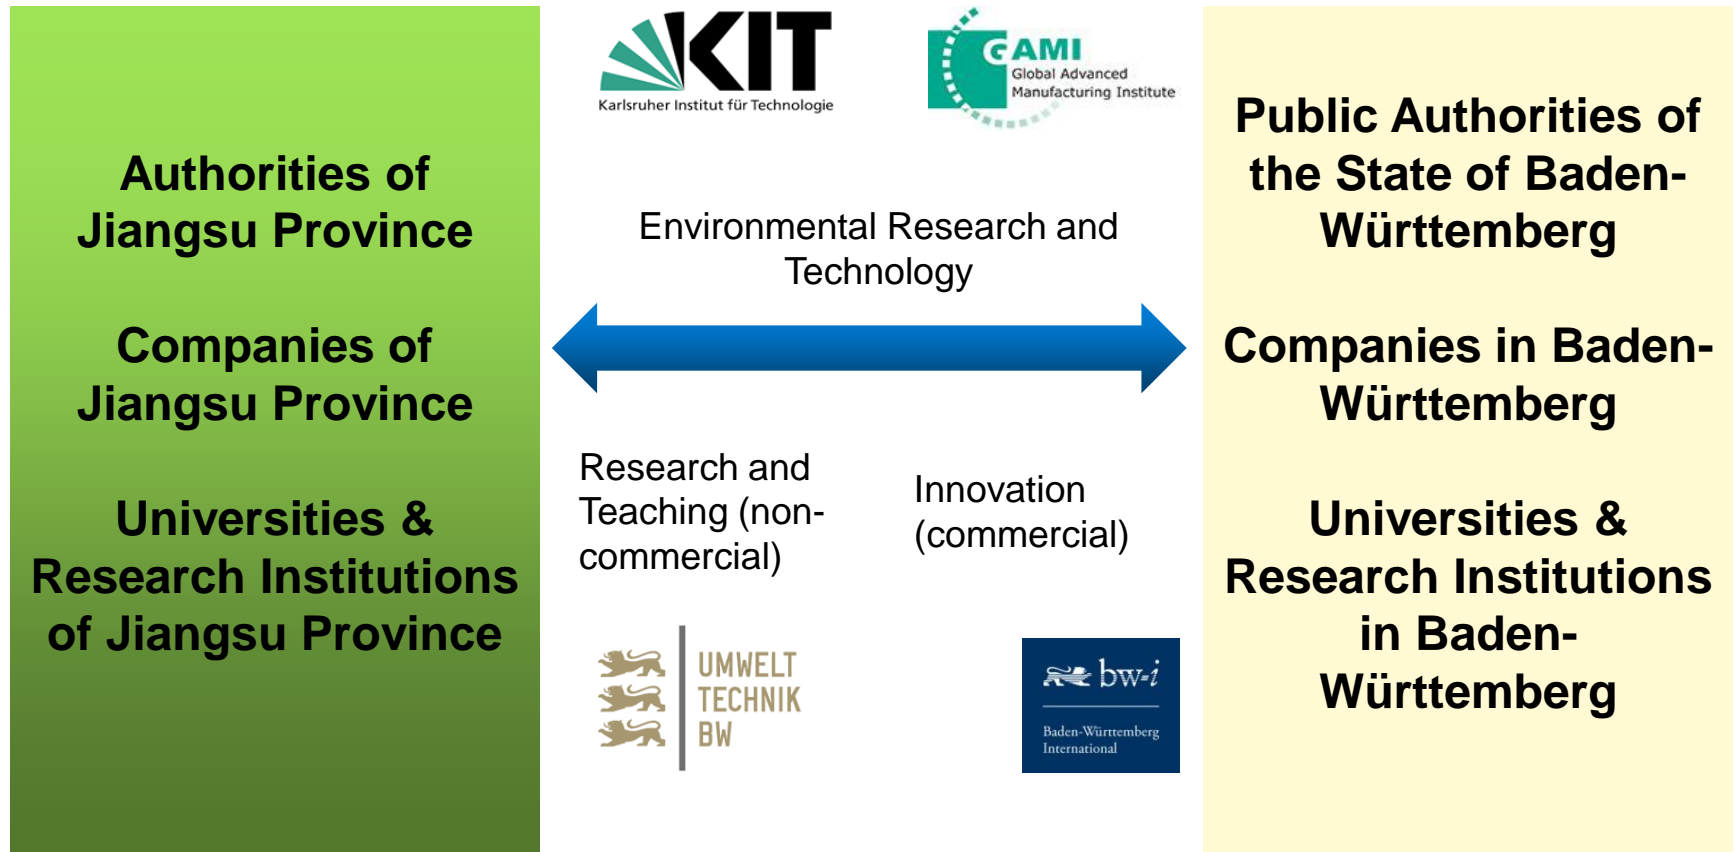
Authorities of Jiangsu Province

Companies of Jiangsu Province

Universities & Research Institutions of Jiangsu Province

KIT
Karlsruher Institut für Technologie

GAMI
Global Advanced Manufacturing Institute

Environmental Research and Technology

Research and Teaching (non-commercial)

Innovation (commercial)

UMWELT TECHNIK BW

bw-i
Baden-Württemberg International

Public Authorities of the State of Baden-Württemberg

Companies in Baden-Württemberg

Universities & Research Institutions in Baden-Württemberg